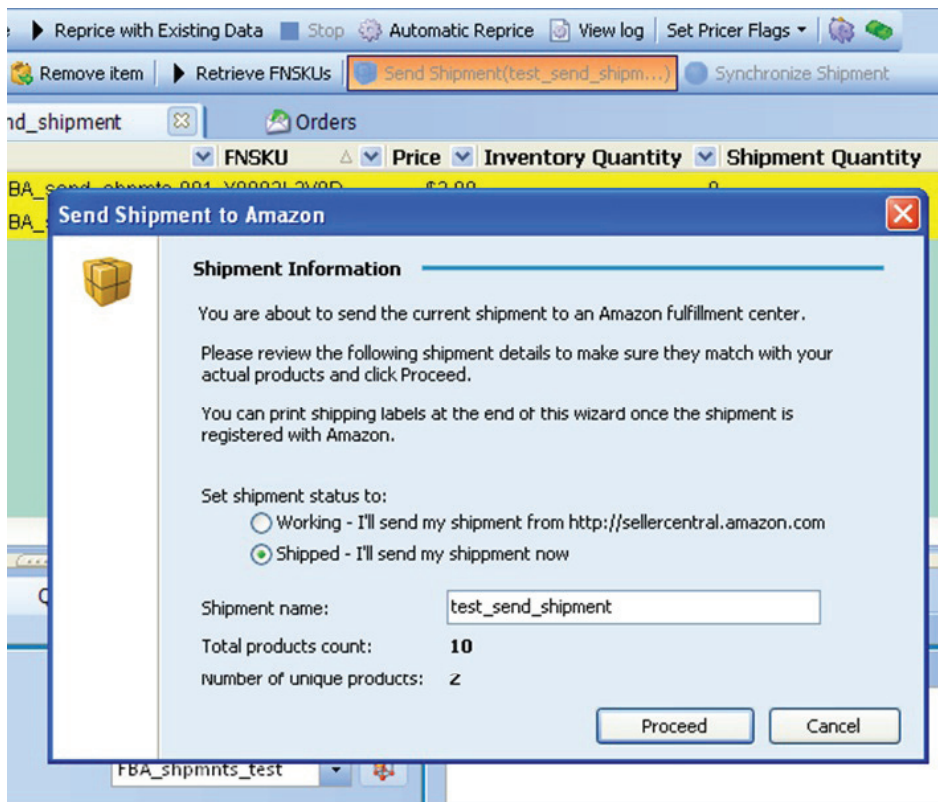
Reprice with Existing Data Stop Automatic Reprice View log Set Pricer Flags

Remove item Retrieve FNSKUs Send Shipment(test_send_shipm...) Synchronize Shipment

nd_shipment Orders

FNSKU Price Inventory Quantity Shipment Quantity

BA_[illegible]

BA_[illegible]

Send Shipment to Amazon

Shipment Information

You are about to send the current shipment to an Amazon fulfillment center.

Please review the following shipment details to make sure they match with your actual products and click Proceed.

You can print shipping labels at the end of this wizard once the shipment is registered with Amazon.

Set shipment status to:

Working - I'll send my shipment from http://sellercentral.amazon.com

Shipped - I'll send my shippment now

Shipment name: test_send_shipment

Total products count: 10

Number of unique products: 2

Proceed Cancel

FBA_shpmnts_test